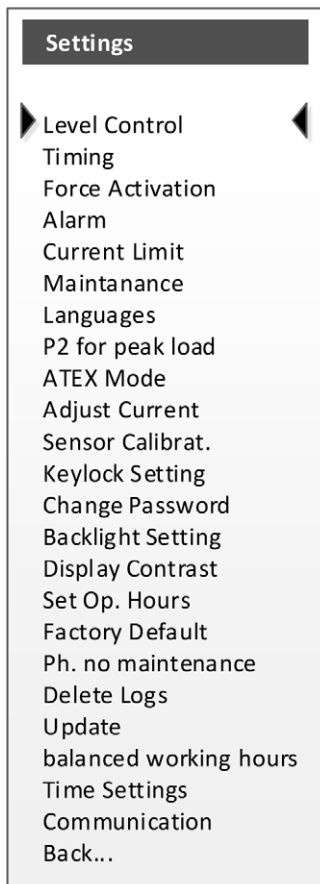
Settings

Level Control
Timing
Force Activation
Alarm
Current Limit
Maintanance
Languages
P2 for peak load
ATEX Mode
Adjust Current
Sensor Calibrat.
Keylock Setting
Change Password
Backlight Setting
Display Contrast
Set Op. Hours
Factory Default
Ph. no maintenance
Delete Logs
Update
balanced working hours
Time Settings
Communication
Back...